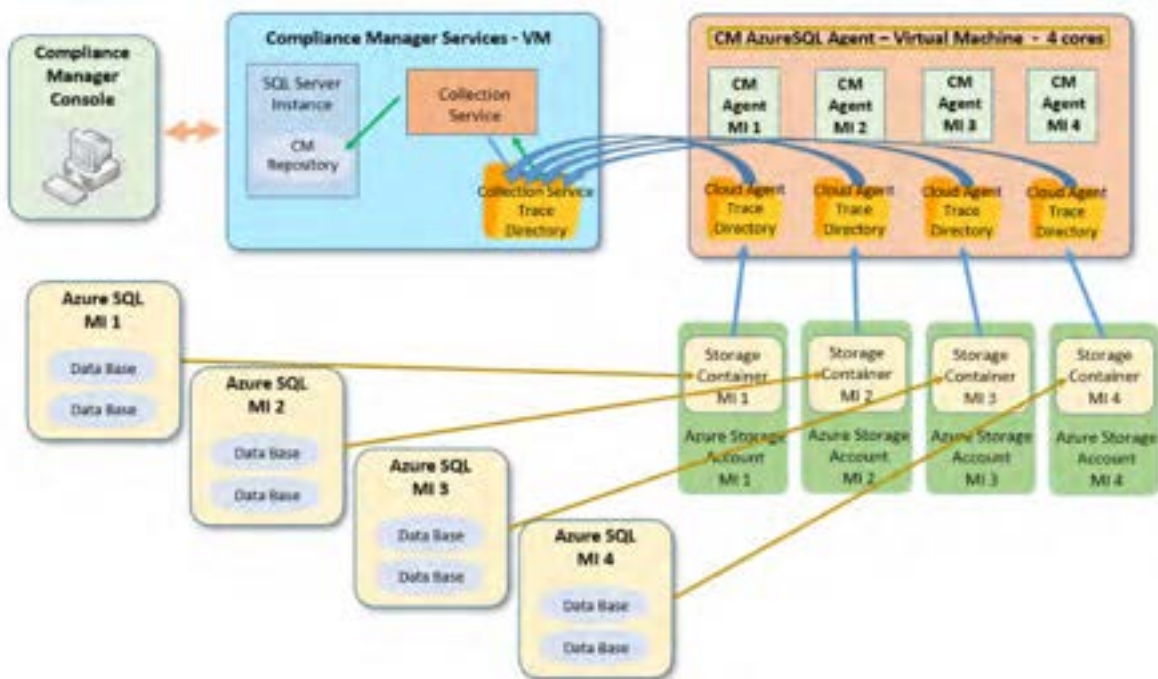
Compliance Manager Console

Compliance Manager Services - VM

SQL Server Instance

CM Repository

Collection Service

Collection Service Trace Directory

CM AzureSQL Agent – Virtual Machine - 4 cores

CM Agent MI 1

CM Agent MI 2

CM Agent MI 3

CM Agent MI 4

Cloud Agent Trace Directory

Cloud Agent Trace Directory

Cloud Agent Trace Directory

Cloud Agent Trace Directory

Azure SQL MI 1

Data Base

Data Base

Azure SQL MI 2

Data Base

Data Base

Azure SQL MI 3

Data Base

Data Base

Azure SQL MI 4

Data Base

Data Base

Storage Container MI 1

Azure Storage Account MI 1

Storage Container MI 2

Azure Storage Account MI 2

Storage Container MI 3

Azure Storage Account MI 3

Storage Container MI 4

Azure Storage Account MI 4